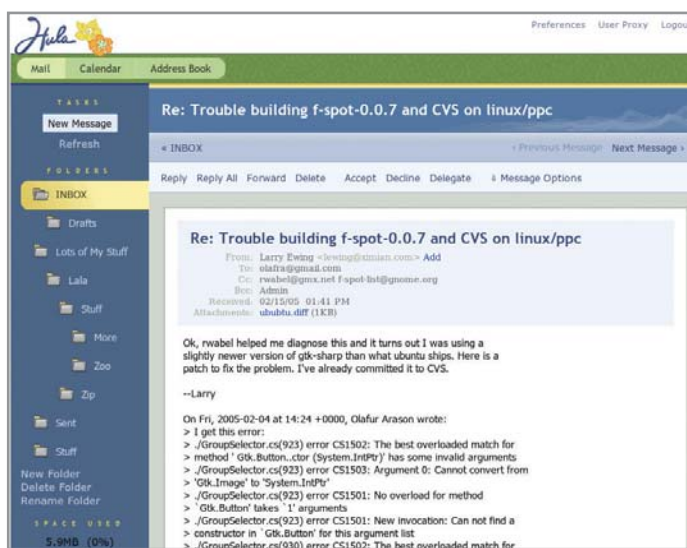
Hula

Preferences User Proxy Logou

Mail Calendar Address Book

TASKS
New Message
Refresh

FOLDERS
INBOX
Drafts
Lots of My Stuff
Lala
Stuff
More
Zoo
Zip
Sent
Stuff

New Folder
Delete Folder
Rename Folder

SPACE USED
5.9MB (0%)

Re: Trouble building f-spot-0.0.7 and CVS on linux/ppc

« INBOX

‹ Previous Message Next Message ›

Reply Reply All Forward Delete Accept Decline Delegate ↓ Message Options

Re: Trouble building f-spot-0.0.7 and CVS on linux/ppc

From: Larry Ewing <lewing@ximian.com> Add
To: olafra@gmail.com
Cc: rwabel@gmx.net f-spot-list@gnome.org
Bcc: Admin
Received: 02/15/05 01:41 PM
Attachments: ubuntu.diff (1KB)

Ok, rwabel helped me diagnose this and it turns out I was using a slightly newer version of gtk-sharp than what ubuntu ships. Here is a patch to fix the problem. I've already committed it to CVS.

--Larry

On Fri, 2005-02-04 at 14:24 +0000, Olafur Arason wrote:
> I get this error:
> ./GroupSelector.cs(923) error CS1502: The best overloaded match for
> method `Gtk.Button..ctor (System.IntPtr)' has some invalid arguments
> ./GroupSelector.cs(923) error CS1503: Argument 0: Cannot convert from
> `Gtk.Image' to `System.IntPtr'
> ./GroupSelector.cs(923) error CS1501: No overload for method
> `Gtk.Button' takes `1' arguments
> ./GroupSelector.cs(923) error CS1501: New invocation: Can not find a
> constructor in `Gtk.Button' for this argument list
> ./GroupSelector.cs(930) error CS1502: The best overloaded match for